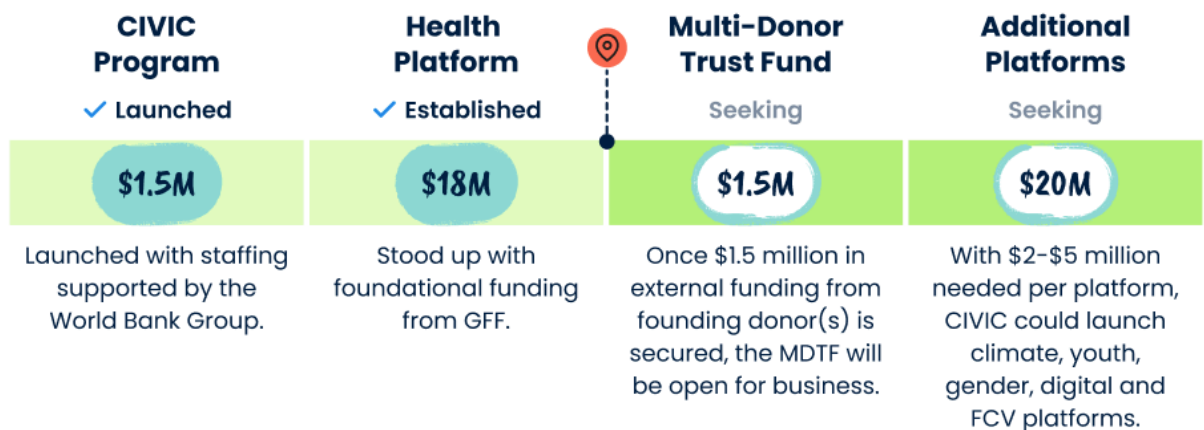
CIVIC Program

✓ Launched

$1.5M

Launched with staffing supported by the World Bank Group.

Health Platform

✓ Established

$18M

Stood up with foundational funding from GFF.

Multi-Donor Trust Fund

Seeking

$1.5M

Once $1.5 million in external funding from founding donor(s) is secured, the MDTF will be open for business.

Additional Platforms

Seeking

$20M

With $2-$5 million needed per platform, CIVIC could launch climate, youth, gender, digital and FCV platforms.